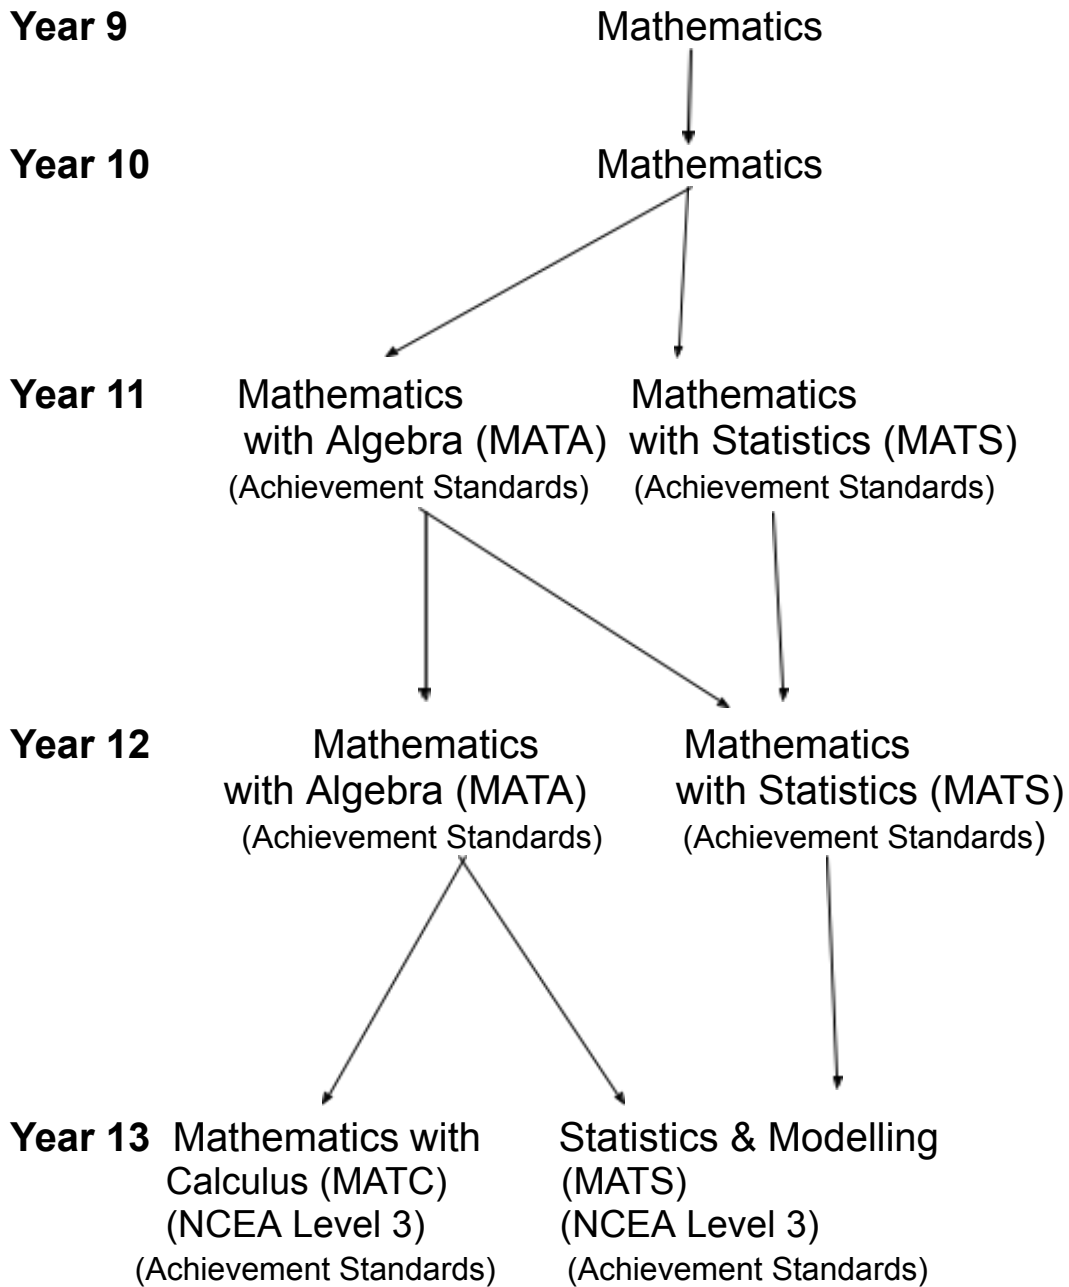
Year 9 Mathematics

Year 10 Mathematics

Year 11 Mathematics with Algebra (MATA) (Achievement Standards)

Mathematics with Statistics (MATS) (Achievement Standards)

Year 12 Mathematics with Algebra (MATA) (Achievement Standards)

Mathematics with Statistics (MATS) (Achievement Standards)

Year 13 Mathematics with Calculus (MATC) (NCEA Level 3) (Achievement Standards)

Statistics & Modelling (MATS) (NCEA Level 3) (Achievement Standards)